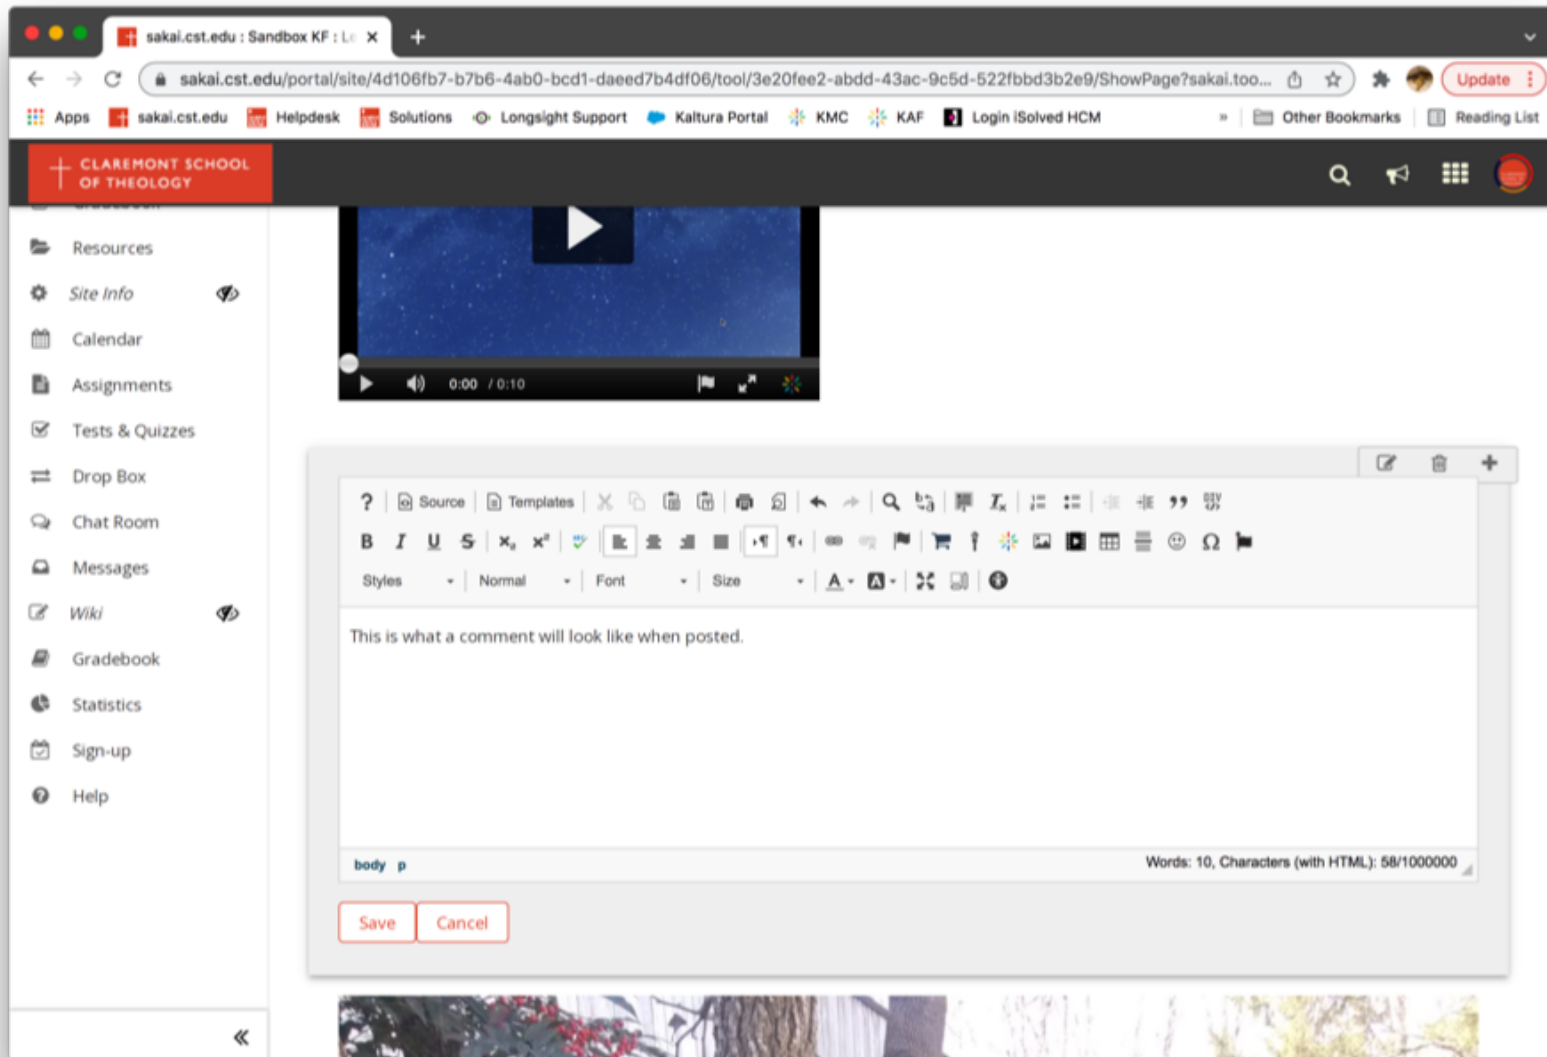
sakai.cst.edu : Sandbox KF : L

sakai.cst.edu/portal/site/4d106fb7-b7b6-4ab0-bcd1-daeed7b4df06/tool/3e20fee2-abdd-43ac-9c5d-522fbbd3b2e9/ShowPage?sakai.too...

Update

Apps sakai.cst.edu Helpdesk Solutions Longsight Support Kaltura Portal KMC KAF Login iSolved HCM » Other Bookmarks Reading List

CLAREMONT SCHOOL OF THEOLOGY

Resources
Site Info
Calendar
Assignments
Tests & Quizzes
Drop Box
Chat Room
Messages
Wiki
Gradebook
Statistics
Sign-up
Help

0:00 / 0:10

Source Templates

Styles Normal Font Size

This is what a comment will look like when posted.

body p

Words: 10, Characters (with HTML): 58/1000000

Save Cancel